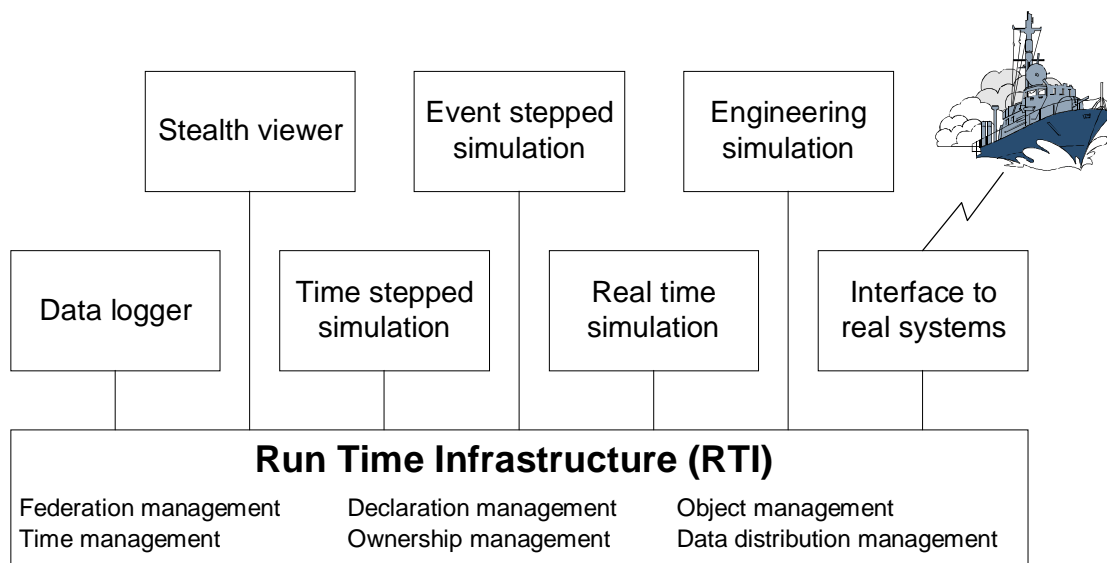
Stealth viewer

Event stepped simulation

Engineering simulation

Data logger

Time stepped simulation

Real time simulation

Interface to real systems

Run Time Infrastructure (RTI)

Federation management
Time management

Declaration management
Ownership management

Object management
Data distribution management